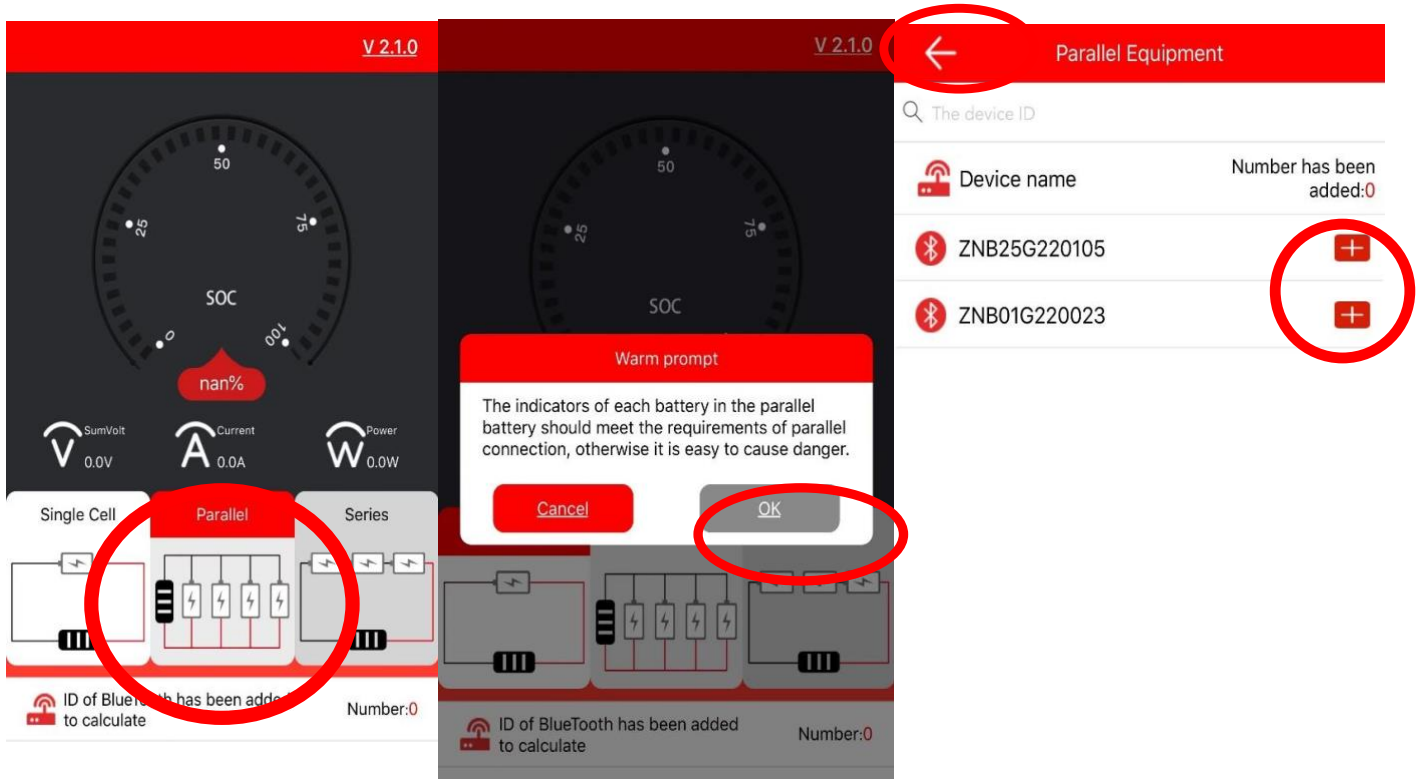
V 2.1.0

50
25
75
SOC
0
100
nan%

SumVolt
V 0.0V
Current
A 0.0A
Power
W 0.0W

Single Cell
Parallel
Series

ID of BlueTooth has been added to calculate
Number:0

V 2.1.0

50
25
75
SOC

Warm prompt
The indicators of each battery in the parallel battery should meet the requirements of parallel connection, otherwise it is easy to cause danger.
Cancel
OK

ID of BlueTooth has been added to calculate
Number:0

Parallel Equipment
The device ID
Device name
Number has been added:0
ZNB25G220105
ZNB01G220023